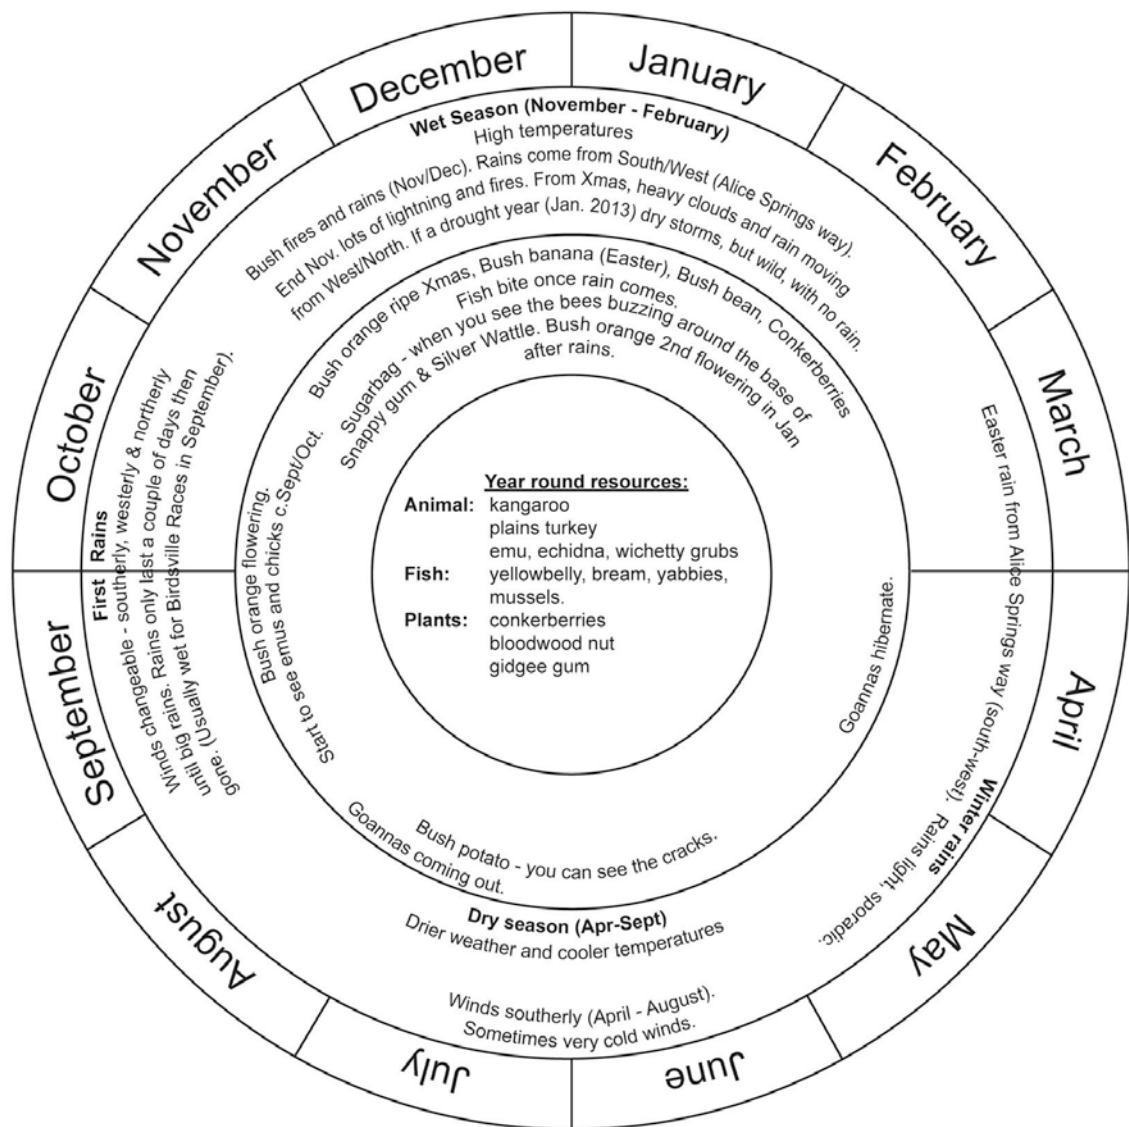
December

January

February

March

April

May

June

July

August

September

October

November

Wet Season (November - February)
High temperatures

Bush fires and rains (Nov/Dec). Rains come from South/West (Alice Springs way). End Nov. lots of lightning and fires. From Xmas, heavy clouds and rain moving from West/North. If a drought year (Jan. 2013) dry storms, but wild, with no rain.

Bush orange ripe Xmas, Bush banana (Easter), Bush bean, Conkerberries Fish bite once rain comes.
Sugarbag - when you see the bees buzzing around the base of Snappy gum & Silver Wattle. Bush orange 2nd flowering in Jan after rains.

Easter rain from Alice Springs way (south-west).

Winter rains
Rains light, sporadic.

Goannas hibernate.

Year round resources:
Animal: kangaroo
plains turkey
emu, echidna, wichetty grubs
Fish: yellowbelly, bream, yabbies, mussels.
Plants: conkerberries
bloodwood nut
gidgee gum

Bush potato - you can see the cracks.
Goannas coming out.

Dry season (Apr-Sept)
Drier weather and cooler temperatures

Winds southerly (April - August).
Sometimes very cold winds.

First Rains
Winds changeable - southerly, westerly & northerly until big rains. Rains only last a couple of days then gone. (Usually wet for Birdsville Races in September).

Bush orange flowering.
Start to see emus and chicks c.Sept/Oct.